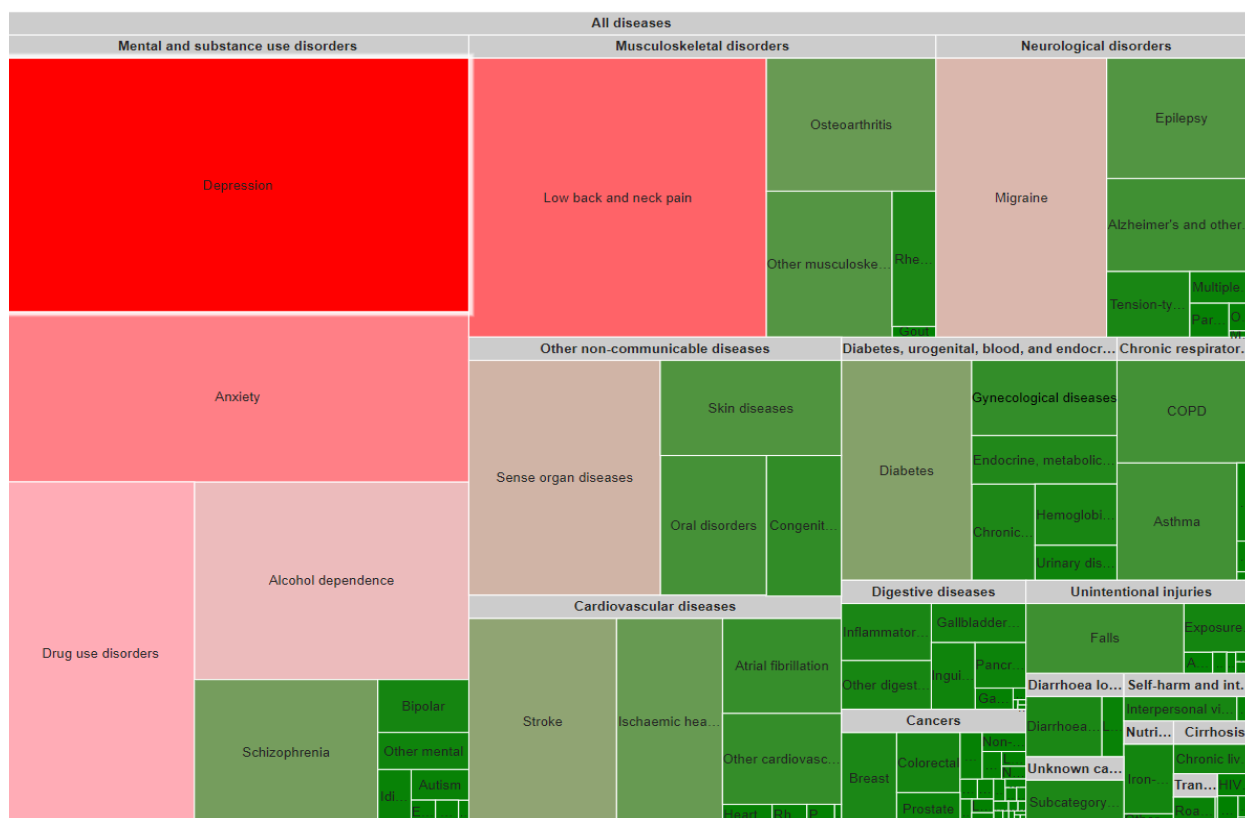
All diseases

Mental and substance use disorders

Depression

Anxiety

Drug use disorders

Alcohol dependence

Schizophrenia

Bipolar

Other mental

Idi...

Autism

E...

Musculoskeletal disorders

Low back and neck pain

Osteoarthritis

Other musculoske...

Rhe...

Gout

Neurological disorders

Migraine

Epilepsy

Alzheimer's and other...

Tension-ty...

Multiple...

Par...

O...

Other non-communicable diseases

Sense organ diseases

Skin diseases

Oral disorders

Congenit...

Diabetes, urogenital, blood, and endocr...

Diabetes

Gynecological diseases

Endocrine, metabolic...

Chronic...

Hemoglobi...

Urinary dis...

Chronic respirator...

COPD

Asthma

Cardiovascular diseases

Stroke

Ischaemic hea...

Atrial fibrillation

Other cardiovasc...

Heart...

Rh...

P...

Digestive diseases

Inflammator...

Gallbladder...

Other digest...

Ingui...

Pancr...

Ga...

Cancers

Breast

Colorectal

Non-...

N...

Prostate

Unintentional injuries

Falls

Exposure...

A...

Diarrhoea lo...

Diarrhoea...

L...

Self-harm and int...

Interpersonal vi...

Nutri...

Iron-...

Cirrhosis

Chronic liv...

Unknown ca...

Subcategory...

Tran...

HIV

Roa...